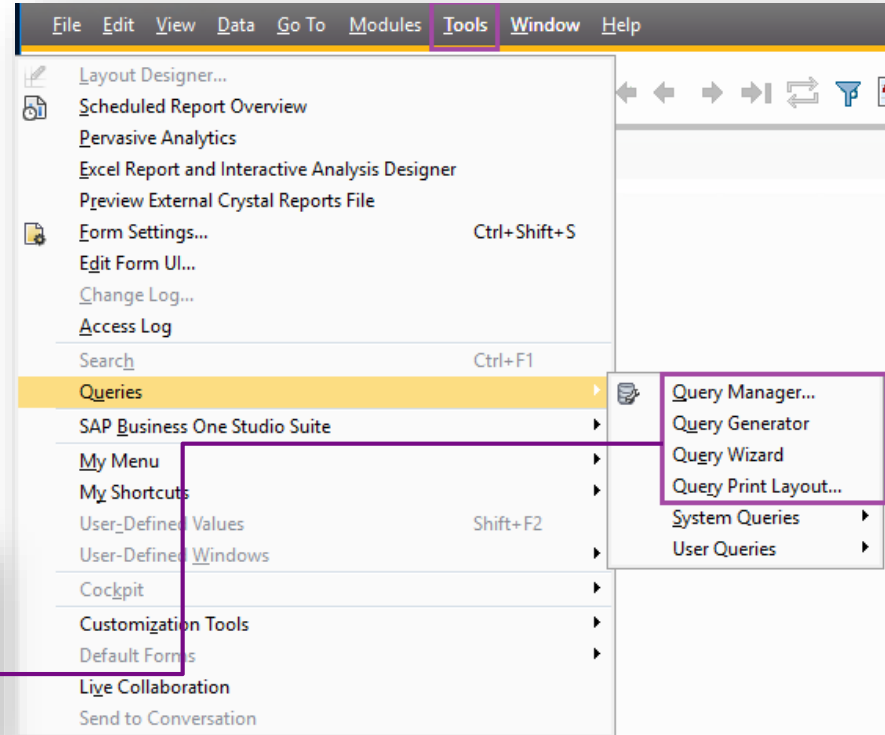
File Edit View Data Go To Modules Tools Window Help

Layout Designer...
Scheduled Report Overview
Pervasive Analytics
Excel Report and Interactive Analysis Designer
Preview External Crystal Reports File
Form Settings... Ctrl+Shift+S
Edit Form UI...
Change Log...
Access Log
Search Ctrl+F1
Queries
SAP Business One Studio Suite
My Menu
My Shortcuts
User-Defined Values Shift+F2
User-Defined Windows
Cockpit
Customization Tools
Default Forms
Live Collaboration
Send to Conversation

Query Manager...
Query Generator
Query Wizard
Query Print Layout...
System Queries
User Queries